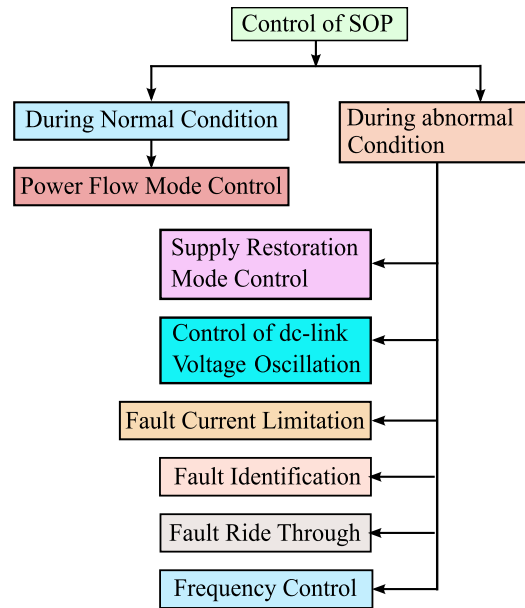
Control of SOP

During Normal Condition

Power Flow Mode Control

During abnormal Condition

Supply Restoration Mode Control

Control of dc-link Voltage Oscillation

Fault Current Limitation

Fault Identification

Fault Ride Through

Frequency Control